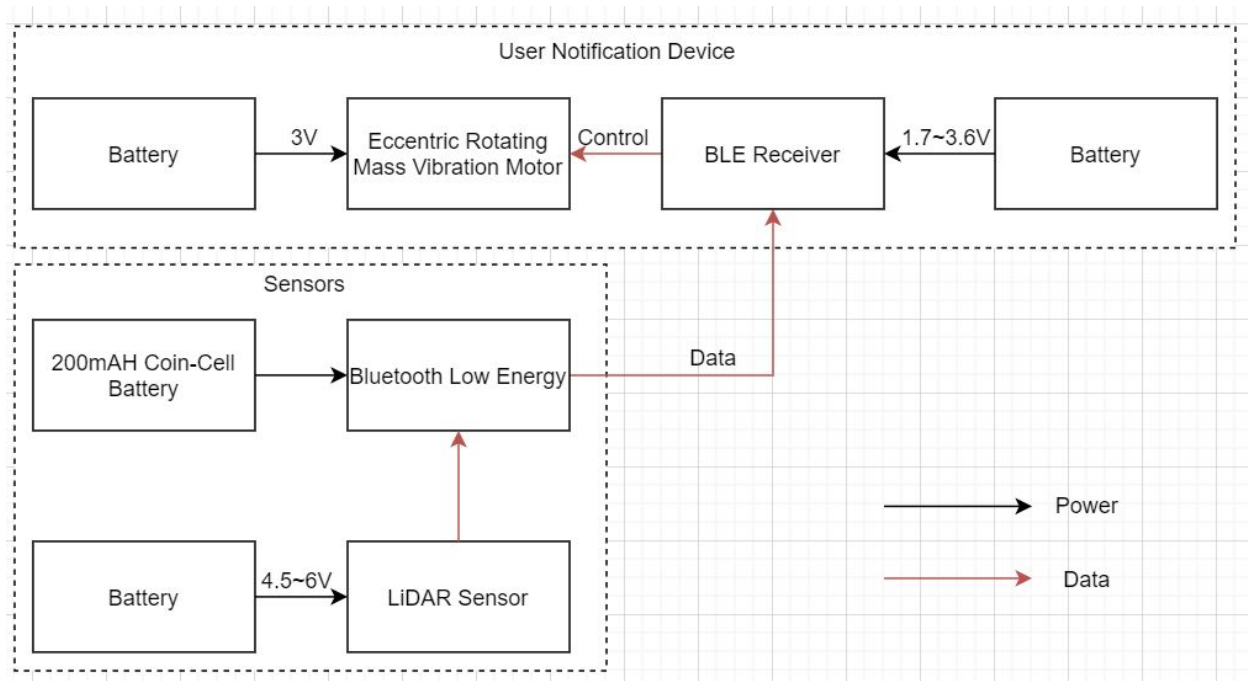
User Notification Device

Battery

3V

Eccentric Rotating Mass Vibration Motor

Control

BLE Receiver

1.7~3.6V

Battery

Sensors

200mAH Coin-Cell Battery

Bluetooth Low Energy

Data

Battery

4.5~6V

LiDAR Sensor

Power

Data